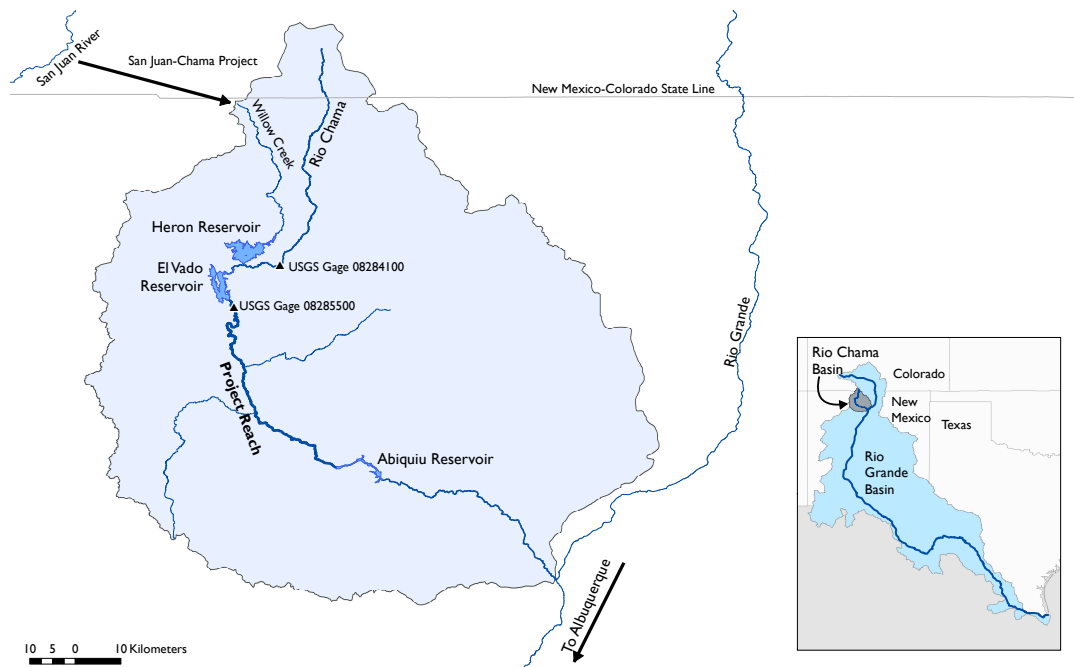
San Juan River
San Juan-Chama Project
New Mexico-Colorado State Line
Willow Creek
Rio Chama
Heron Reservoir
USGS Gage 08284100
El Vado Reservoir
USGS Gage 08285500
Project Reach
Abiquiu Reservoir
Rio Grande
To Albuquerque
10 5 0 10 Kilometers
Rio Chama Basin
Colorado
New Mexico
Texas
Rio Grande Basin